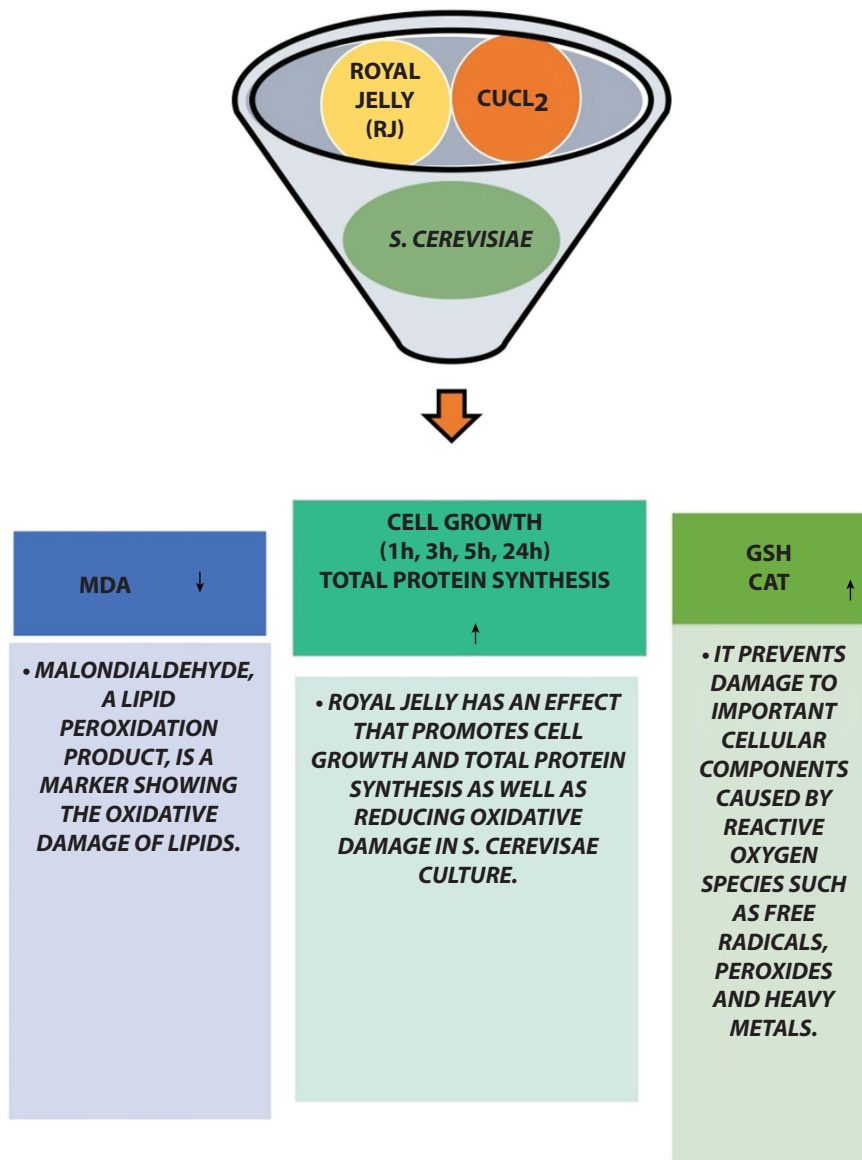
ROYAL JELLY (RJ)

CUCL$_2$

S. CEREVISIAE

MDA ↓

• MALONDIALDEHYDE, A LIPID PEROXIDATION PRODUCT, IS A MARKER SHOWING THE OXIDATIVE DAMAGE OF LIPIDS.

CELL GROWTH (1h, 3h, 5h, 24h) TOTAL PROTEIN SYNTHESIS ↑

• ROYAL JELLY HAS AN EFFECT THAT PROMOTES CELL GROWTH AND TOTAL PROTEIN SYNTHESIS AS WELL AS REDUCING OXIDATIVE DAMAGE IN S. CEREVISAE CULTURE.

GSH CAT ↑

• IT PREVENTS DAMAGE TO IMPORTANT CELLULAR COMPONENTS CAUSED BY REACTIVE OXYGEN SPECIES SUCH AS FREE RADICALS, PEROXIDES AND HEAVY METALS.